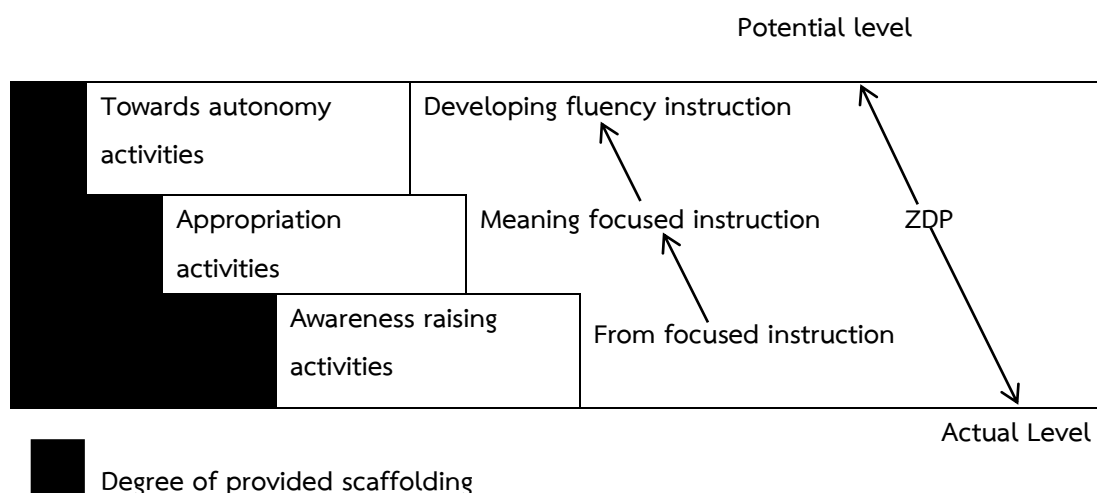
Potential level

Towards autonomy activities

Developing fluency instruction

Appropriation activities

Meaning focused instruction

ZDP

Awareness raising activities

From focused instruction

Actual Level

Degree of provided scaffolding